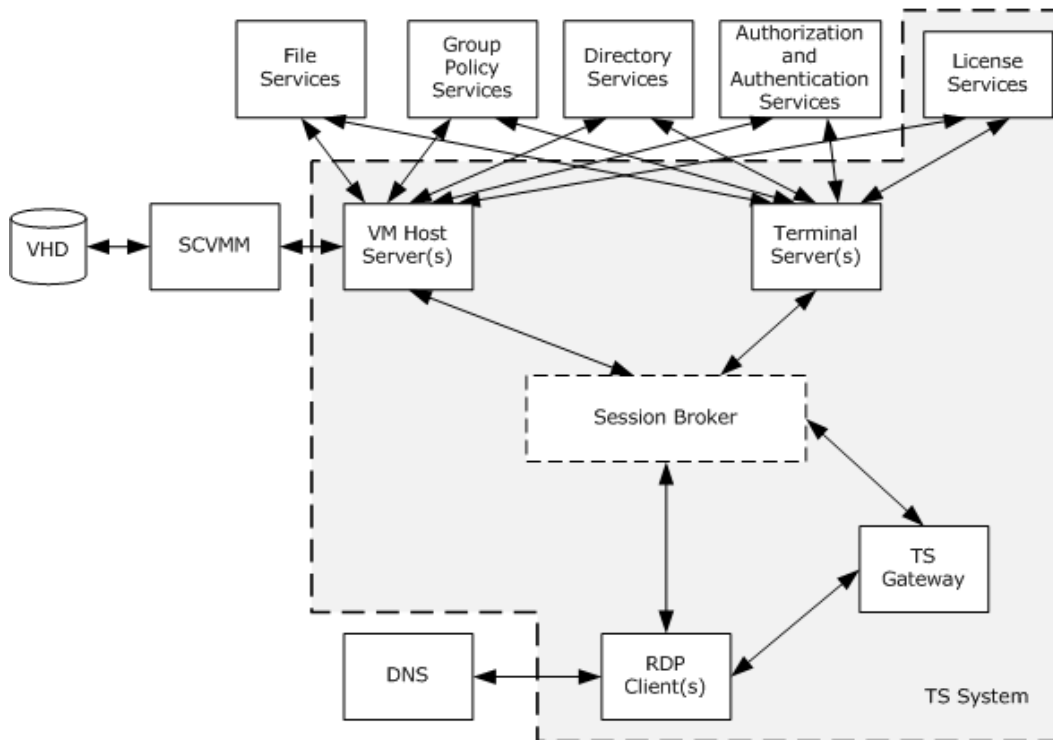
File Services

Group Policy Services

Directory Services

Authorization and Authentication Services

License Services

VHD

SCVMM

VM Host Server(s)

Terminal Server(s)

Session Broker

TS Gateway

DNS

RDP Client(s)

TS System